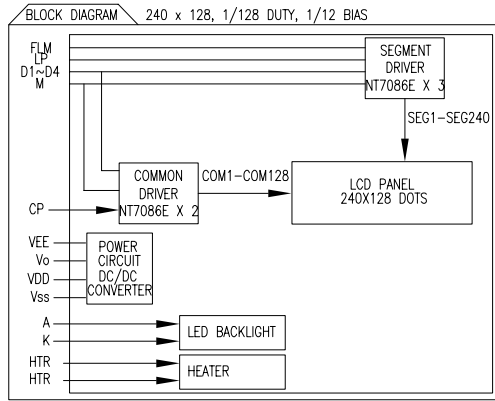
BLOCK DIAGRAM 240 x 128, 1/128 DUTY, 1/12 BIAS

FLM
LP
D1~D4
M

SEGMENT DRIVER NT7086E X 3

SEG1-SEG240

COMMON DRIVER NT7086E X 2

COM1-COM128

LCD PANEL 240X128 DOTS

CP

VEE
Vo
VDD
Vss

POWER CIRCUIT DC/DC CONVERTER

A
K

LED BACKLIGHT

HTR
HTR

HEATER